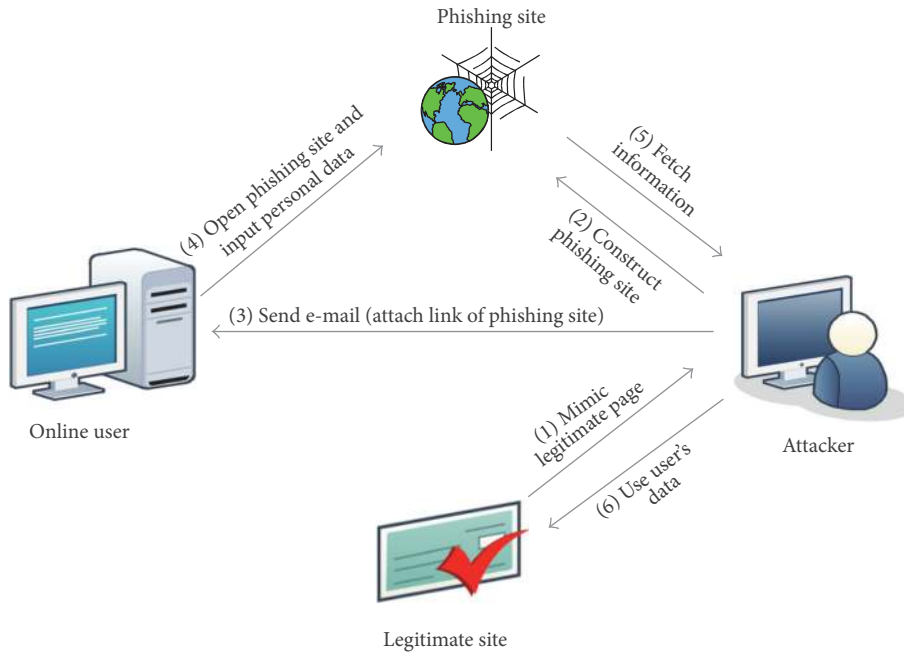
Phishing site

(4) Open phishing site and input personal data

(5) Fetch information

(2) Construct phishing site

(3) Send e-mail (attach link of phishing site)

Online user

Attacker

(1) Mimic legitimate page

(6) Use user's data

Legitimate site